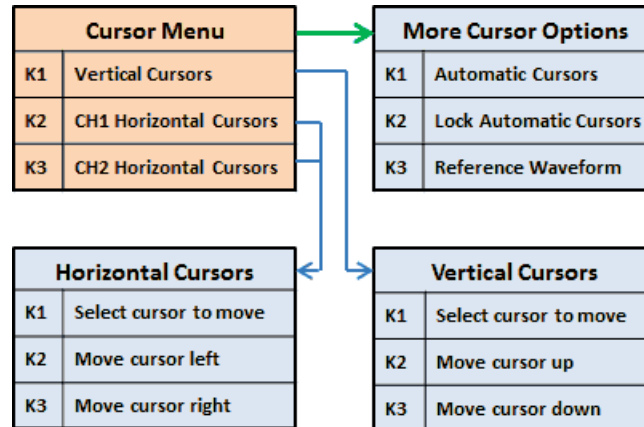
| Cursor Menu | |
|---|---|
| K1 | Vertical Cursors |
| K2 | CH1 Horizontal Cursors |
| K3 | CH2 Horizontal Cursors |

| More Cursor Options | |
|---|---|
| K1 | Automatic Cursors |
| K2 | Lock Automatic Cursors |
| K3 | Reference Waveform |

| Horizontal Cursors | |
|---|---|
| K1 | Select cursor to move |
| K2 | Move cursor left |
| K3 | Move cursor right |

| Vertical Cursors | |
|---|---|
| K1 | Select cursor to move |
| K2 | Move cursor up |
| K3 | Move cursor down |